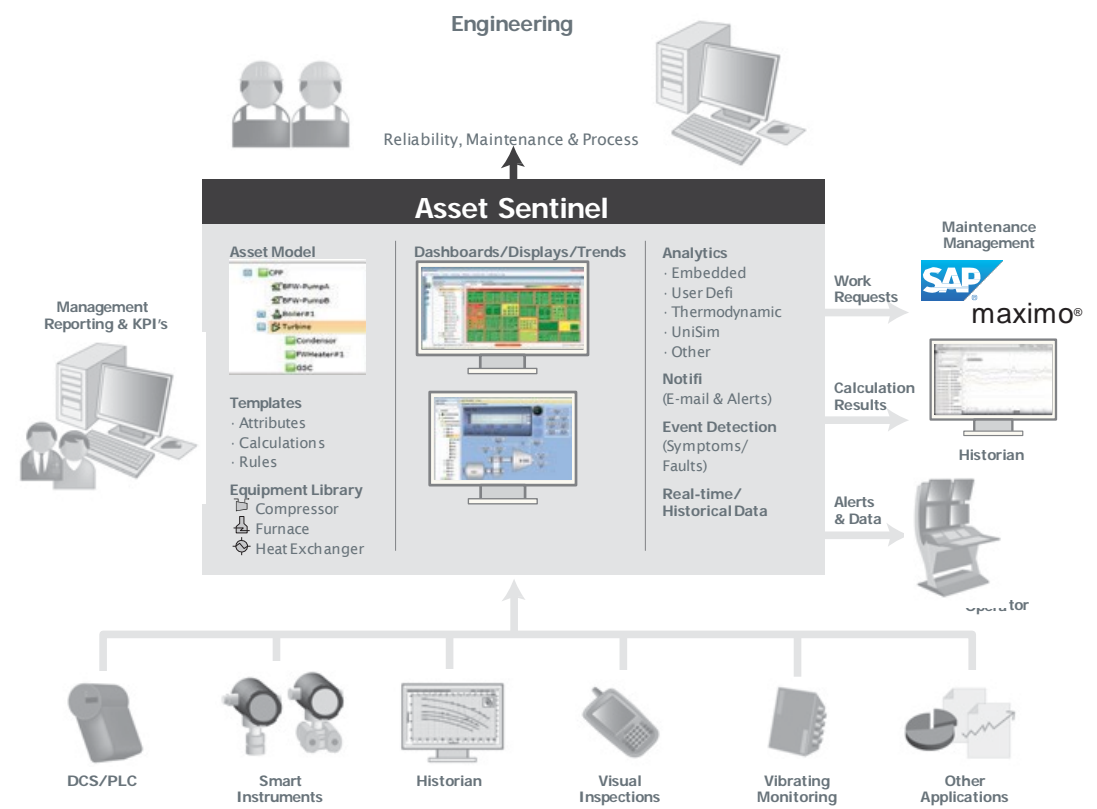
Engineering

Reliability, Maintenance & Process

Asset Sentinel

Asset Model

CPP
BFW-PumpA
BFW-PumpB
Boiler#1
Turbine
Condensor
FWHeater#1
GSC

Templates
· Attributes
· Calculations
· Rules

Equipment Library
Compressor
Furnace
Heat Exchanger

Dashboards/Displays/Trends

Analytics
· Embedded
· User Defi
· Thermodynamic
· UniSim
· Other

Notifi
(E-mail & Alerts)

Event Detection
(Symptoms/
Faults)

Real-time/
Historical Data

Management
Reporting & KPI's

Maintenance
Management

SAP

maximo®

Work
Requests

Calculation
Results

Historian

Alerts
& Data

Operator

DCS/PLC

Smart
Instruments

Historian

Visual
Inspections

Vibrating
Monitoring

Other
Applications